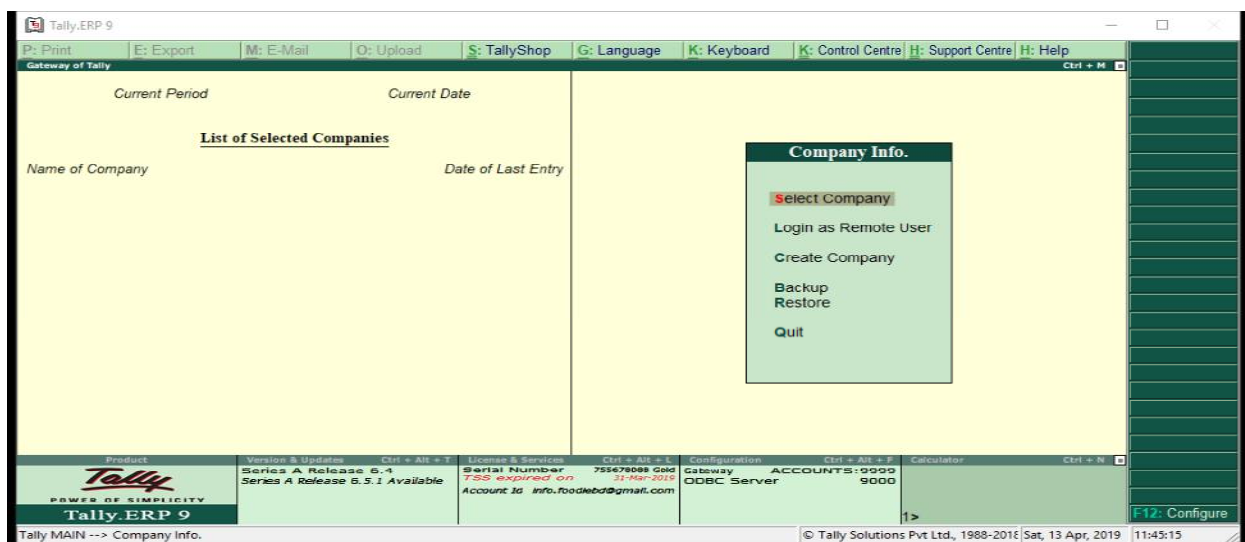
Tally.ERP 9

P: Print | E: Export | M: E-Mail | O: Upload | S: TallyShop | G: Language | K: Keyboard | K: Control Centre | H: Support Centre | H: Help

Gateway of Tally Ctrl + M

Current Period Current Date

List of Selected Companies

Name of Company Date of Last Entry

Company Info.

Select Company

Login as Remote User

Create Company

Backup

Restore

Quit

Product | Version & Updates Ctrl + Alt + T | License & Services Ctrl + Alt + L | Configuration Ctrl + Alt + F | Calculator Ctrl + N

Tally POWER OF SIMPLICITY

Tally.ERP 9

Series A Release 6.4

Series A Release 6.5.1 Available

Serial Number 755678088 Gold

TSS expired on 31-Mar-2019

Account Id info.foodiebd@gmail.com

Gateway ACCOUNTS:9999

ODBC Server 9000

1>

F12: Configure

Tally MAIN --> Company Info.

© Tally Solutions Pvt Ltd., 1988-201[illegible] Sat, 13 Apr, 2019 11:45:15